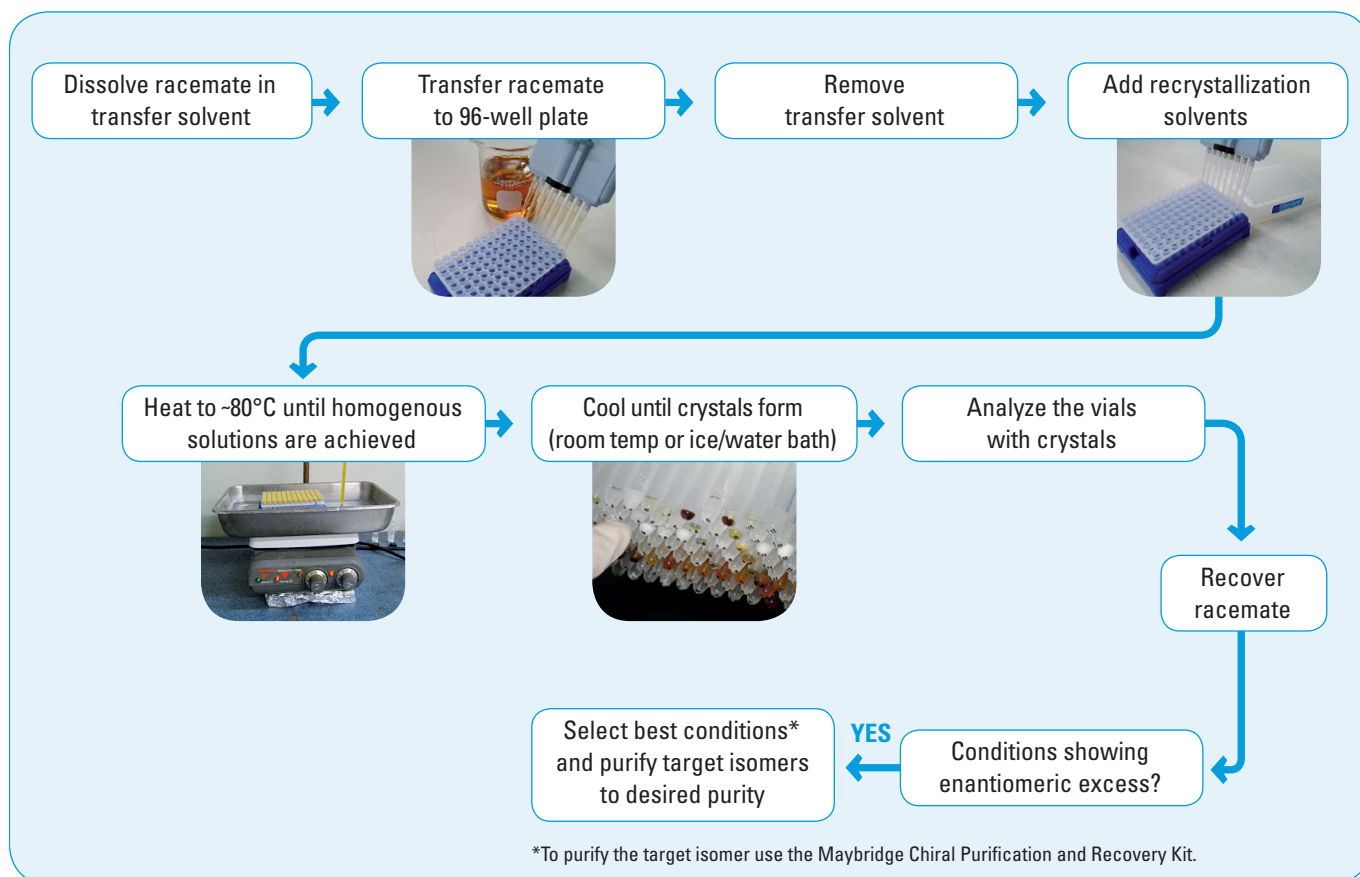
Dissolve racemate in transfer solvent

Transfer racemate to 96-well plate

Remove transfer solvent

Add recrystallization solvents

Heat to ~80°C until homogenous solutions are achieved

Cool until crystals form (room temp or ice/water bath)

Analyze the vials with crystals

Recover racemate

Conditions showing enantiomeric excess?

YES

Select best conditions* and purify target isomers to desired purity

*To purify the target isomer use the Maybridge Chiral Purification and Recovery Kit.